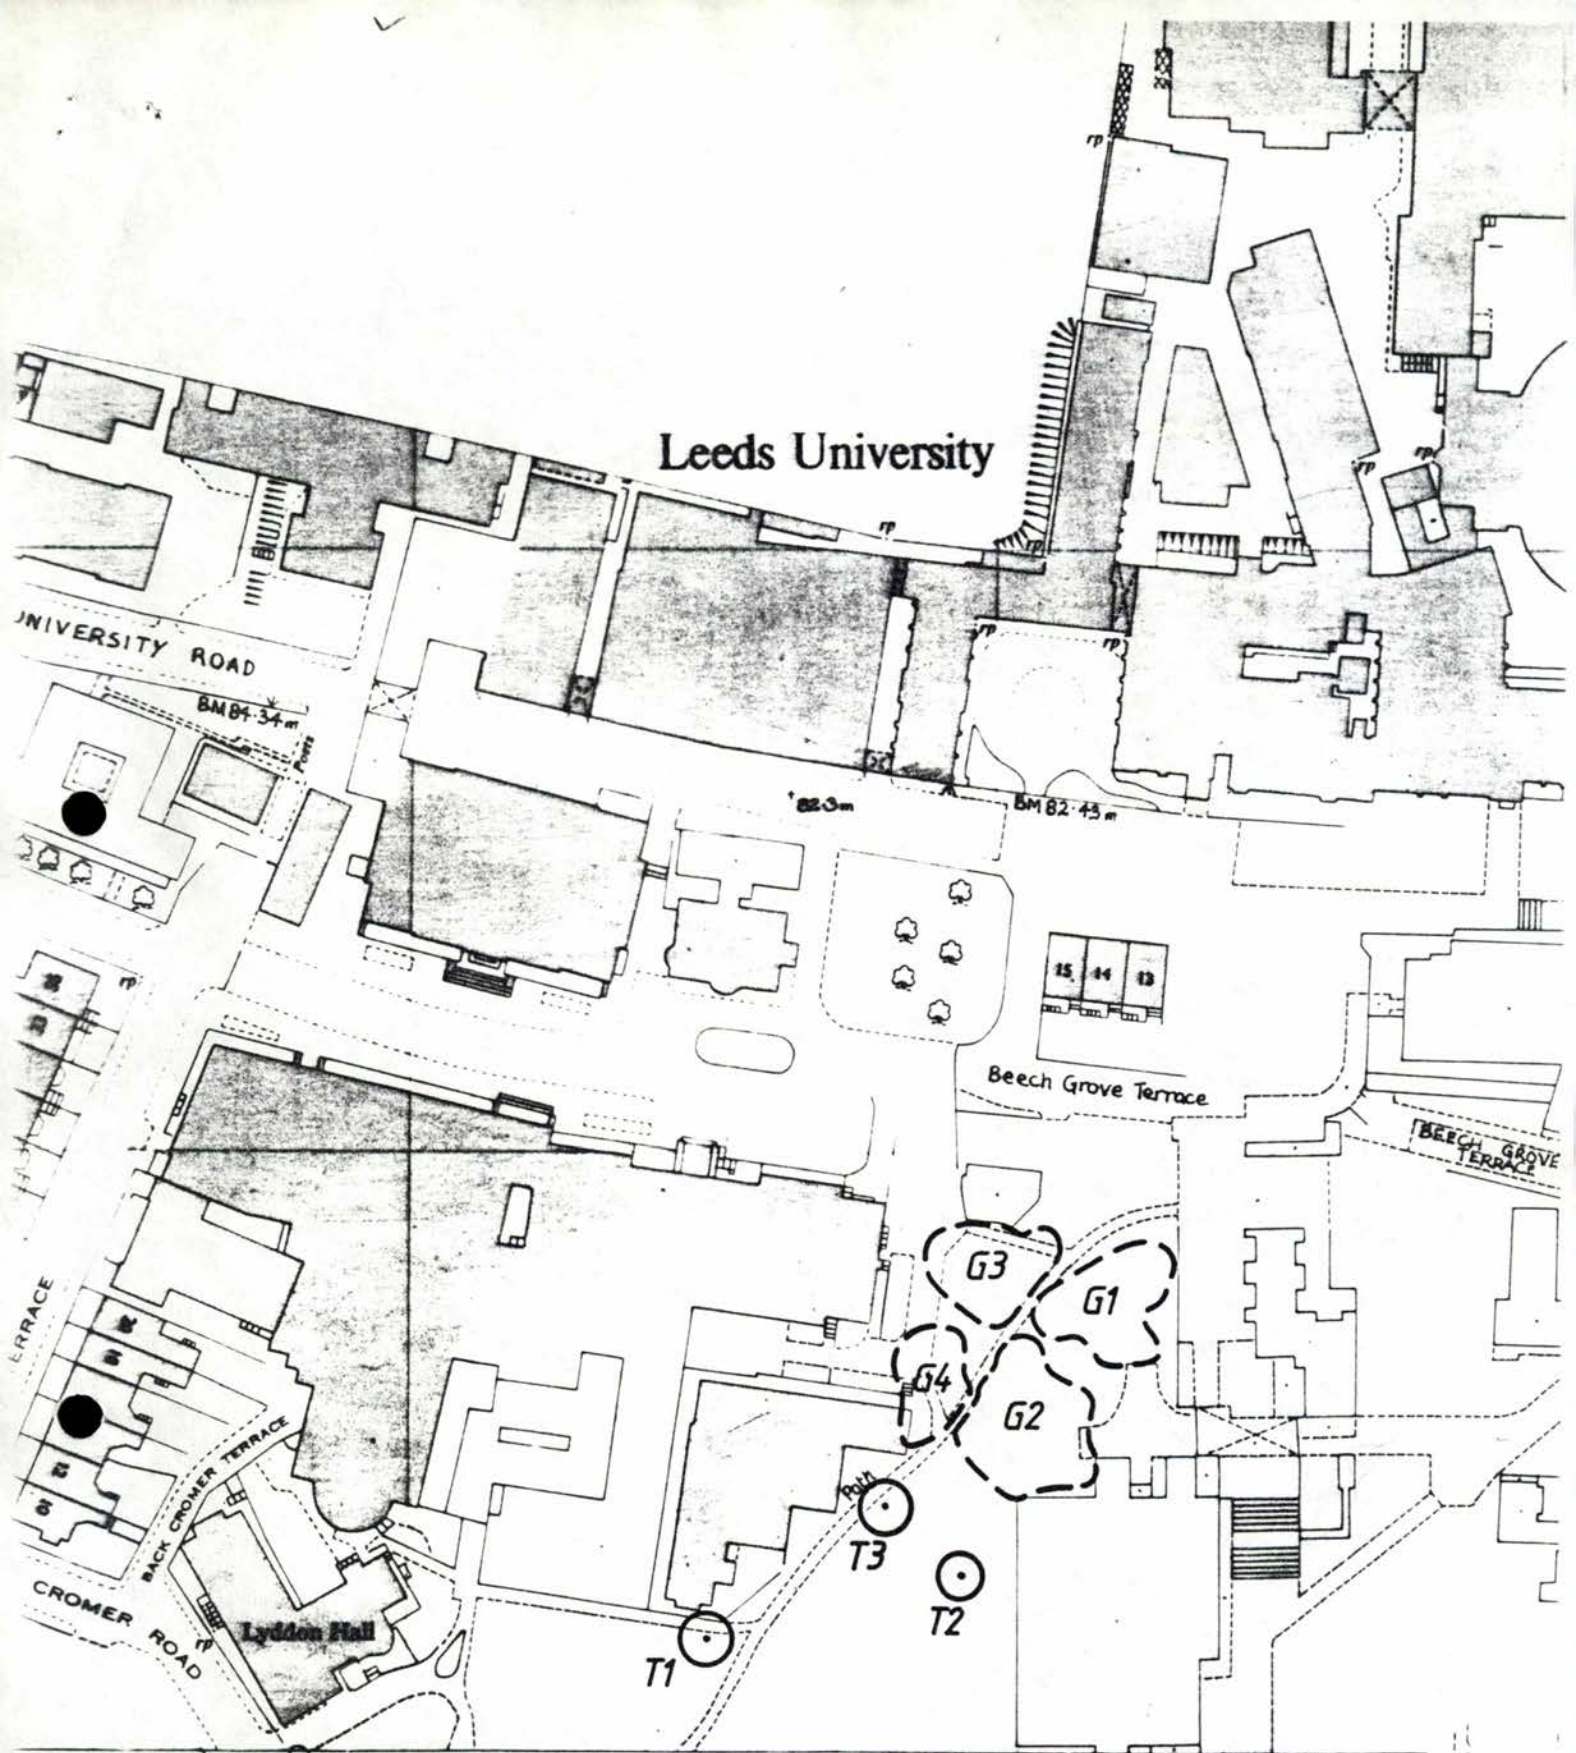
rp

Leeds University

rp

rp

rp

rp

rp

rp

UNIVERSITY ROAD

BM 84·34m

Posts

82·3m

BM 82·43m

rp

15 14 13

Beech Grove Terrace

BEECH GROVE TERRACE

G3

G1

G4

G2

ERRACE

BACK CROMER TERRACE

Path

T3

T2

T1

CROMER ROAD

rp

Lyddon Hall